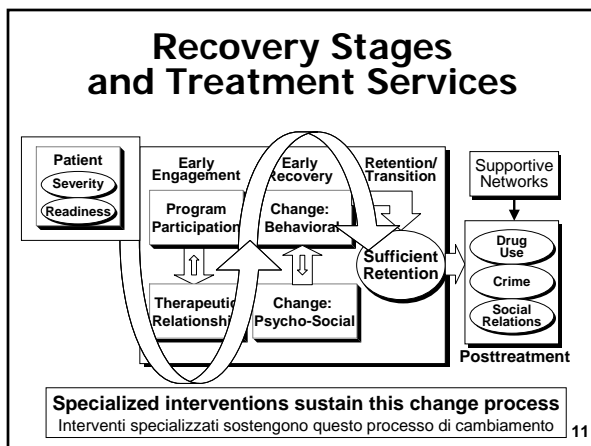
Recovery Stages and Treatment Services

Patient

Severity

Readiness

Early Engagement

Early Recovery

Retention/ Transition

Supportive Networks

Program Participation

Change: Behavioral

Sufficient Retention

Drug Use

Crime

Social Relations

Therapeutic Relationship

Change: Psycho-Social

Posttreatment

Specialized interventions sustain this change process

Interventi specializzati sostengono questo processo di cambiamento

11